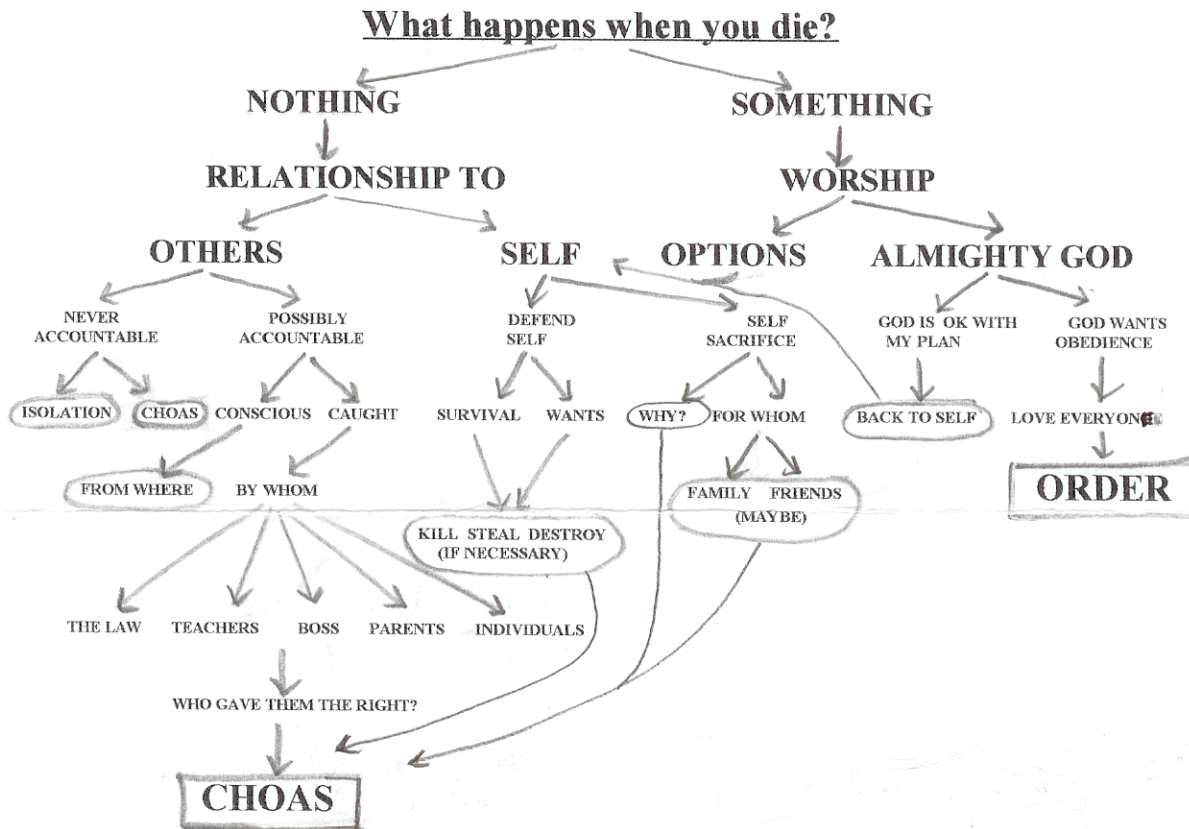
What happens when you die?

NOTHING

SOMETHING

RELATIONSHIP TO

WORSHIP

OTHERS

SELF

OPTIONS

ALMIGHTY GOD

NEVER ACCOUNTABLE

POSSIBLY ACCOUNTABLE

DEFEND SELF

SELF SACRIFICE

GOD IS OK WITH MY PLAN

GOD WANTS OBEDIENCE

ISOLATION

CHOAS

CONSCIOUS

CAUGHT

SURVIVAL

WANTS

WHY?

FOR WHOM

BACK TO SELF

LOVE EVERYONE

FROM WHERE

BY WHOM

FAMILY FRIENDS (MAYBE)

ORDER

KILL STEAL DESTROY (IF NECESSARY)

THE LAW

TEACHERS

BOSS

PARENTS

INDIVIDUALS

WHO GAVE THEM THE RIGHT?

CHOAS